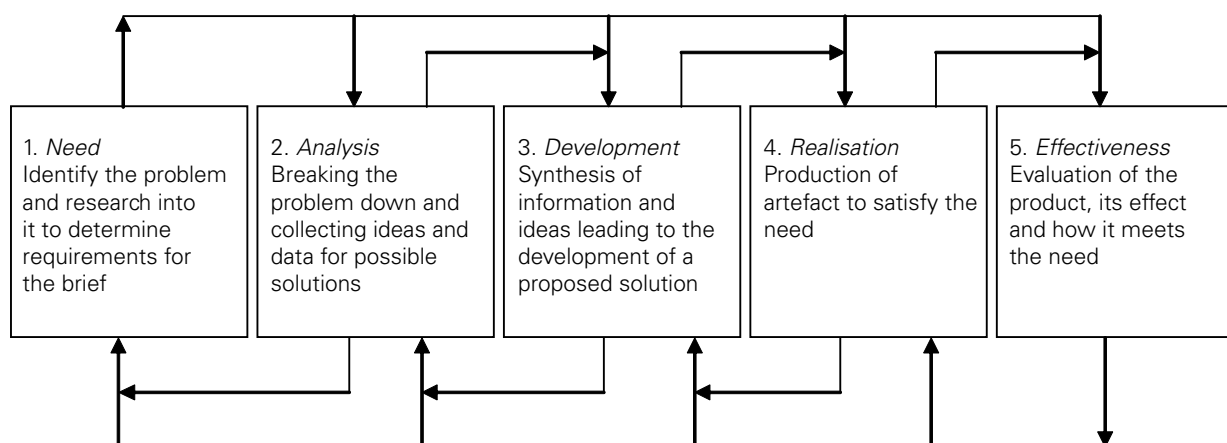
1. *Need*
Identify the problem and research into it to determine requirements for the brief

2. *Analysis*
Breaking the problem down and collecting ideas and data for possible solutions

3. *Development*
Synthesis of information and ideas leading to the development of a proposed solution

4. *Realisation*
Production of artefact to satisfy the need

5. *Effectiveness*
Evaluation of the product, its effect and how it meets the need